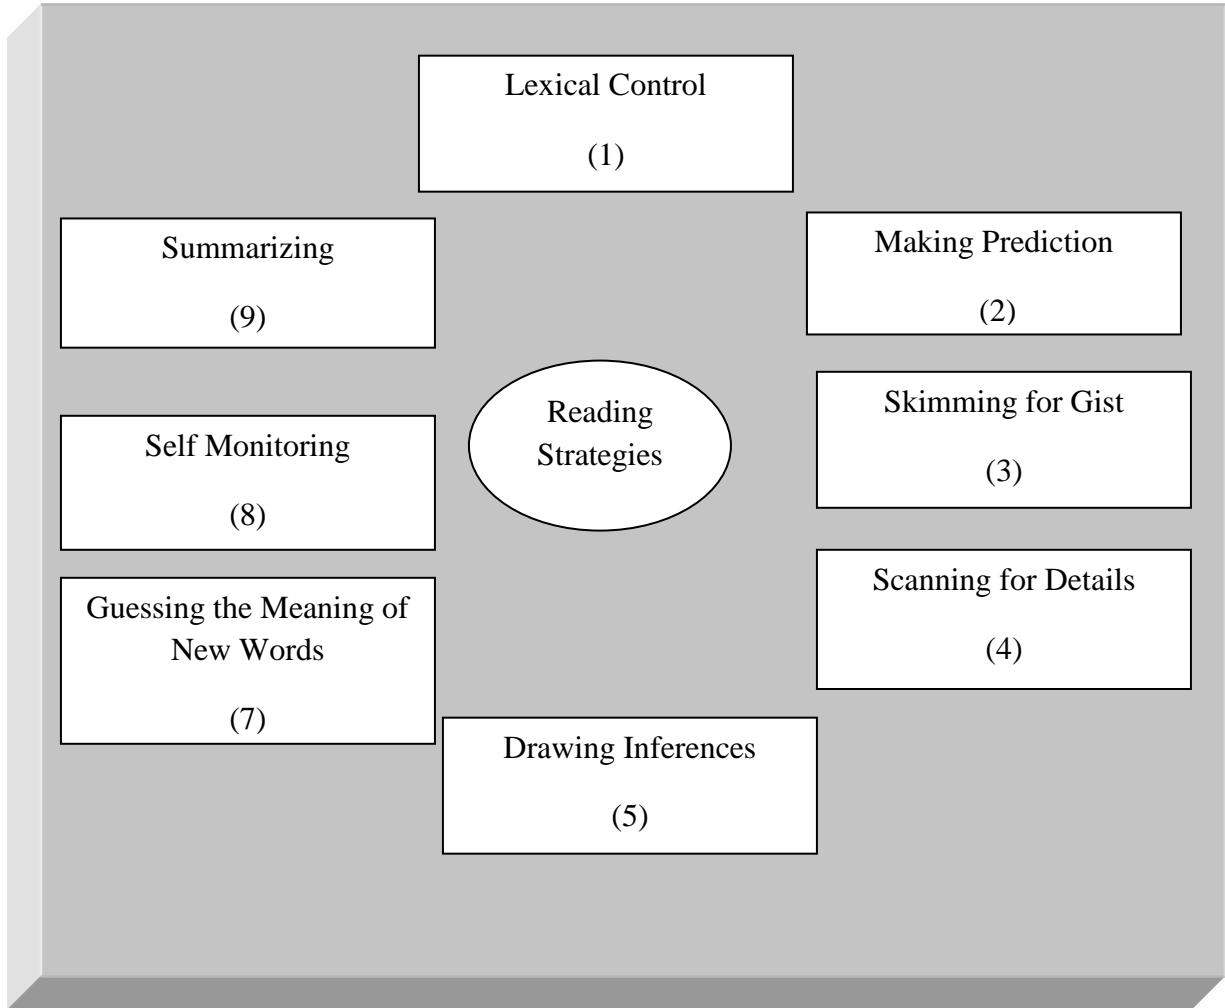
Lexical Control

(1)

Summarizing

(9)

Making Prediction

(2)

Reading Strategies

Skimming for Gist

(3)

Self Monitoring

(8)

Scanning for Details

(4)

Guessing the Meaning of New Words

(7)

Drawing Inferences

(5)